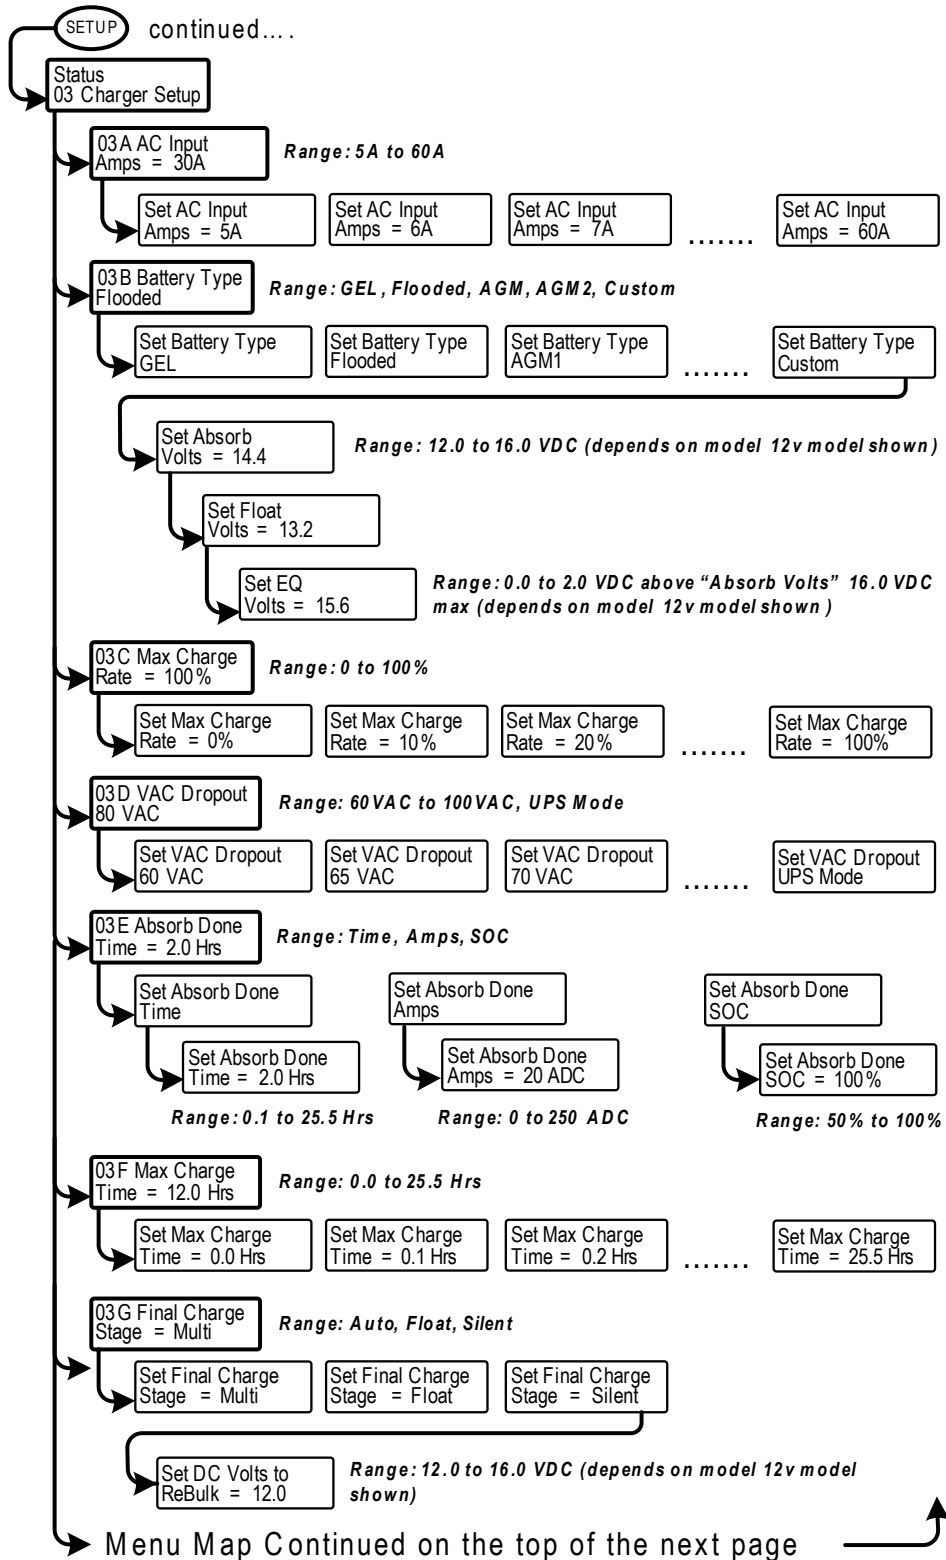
SETUP continued….

Status
03 Charger Setup

03A AC Input
Amps = 30A

Range: 5A to 60A

Set AC Input
Amps = 5A

Set AC Input
Amps = 6A

Set AC Input
Amps = 7A

…….

Set AC Input
Amps = 60A

03B Battery Type
Flooded

Range: GEL, Flooded, AGM, AGM2, Custom

Set Battery Type
GEL

Set Battery Type
Flooded

Set Battery Type
AGM1

…….

Set Battery Type
Custom

Set Absorb
Volts = 14.4

Range: 12.0 to 16.0 VDC (depends on model 12v model shown)

Set Float
Volts = 13.2

Set EQ
Volts = 15.6

Range: 0.0 to 2.0 VDC above "Absorb Volts" 16.0 VDC max (depends on model 12v model shown)

03C Max Charge
Rate = 100%

Range: 0 to 100%

Set Max Charge
Rate = 0%

Set Max Charge
Rate = 10%

Set Max Charge
Rate = 20%

…….

Set Max Charge
Rate = 100%

03D VAC Dropout
80 VAC

Range: 60VAC to 100VAC, UPS Mode

Set VAC Dropout
60 VAC

Set VAC Dropout
65 VAC

Set VAC Dropout
70 VAC

…….

Set VAC Dropout
UPS Mode

03E Absorb Done
Time = 2.0 Hrs

Range: Time, Amps, SOC

Set Absorb Done
Time

Set Absorb Done
Amps

Set Absorb Done
SOC

Set Absorb Done
Time = 2.0 Hrs

Set Absorb Done
Amps = 20 ADC

Set Absorb Done
SOC = 100%

Range: 0.1 to 25.5 Hrs

Range: 0 to 250 ADC

Range: 50% to 100%

03F Max Charge
Time = 12.0 Hrs

Range: 0.0 to 25.5 Hrs

Set Max Charge
Time = 0.0 Hrs

Set Max Charge
Time = 0.1 Hrs

Set Max Charge
Time = 0.2 Hrs

…….

Set Max Charge
Time = 25.5 Hrs

03G Final Charge
Stage = Multi

Range: Auto, Float, Silent

Set Final Charge
Stage = Multi

Set Final Charge
Stage = Float

Set Final Charge
Stage = Silent

Set DC Volts to
ReBulk = 12.0

Range: 12.0 to 16.0 VDC (depends on model 12v model shown)

Menu Map Continued on the top of the next page